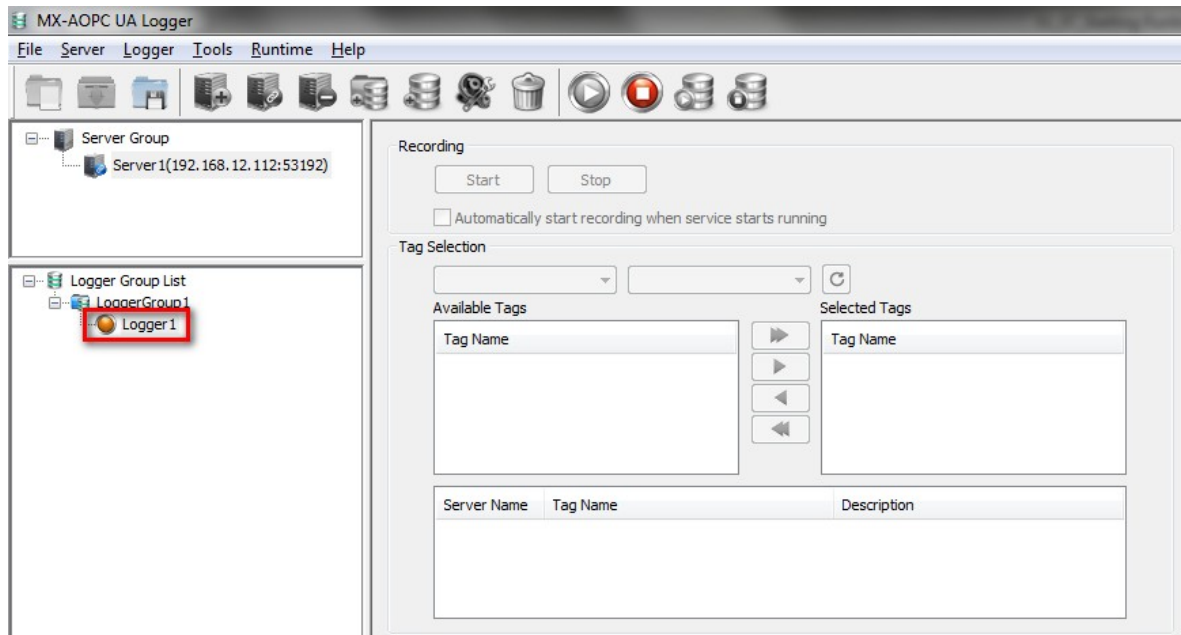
MX-AOPC UA Logger

File Server Logger Tools Runtime Help

Server Group
Server1(192.168.12.112:53192)

Logger Group List
LoggerGroup1
Logger1

Recording
Start Stop
Automatically start recording when service starts running

Tag Selection
Available Tags
Tag Name
Selected Tags
Tag Name

| Server Name | Tag Name | Description |
|---|---|---|